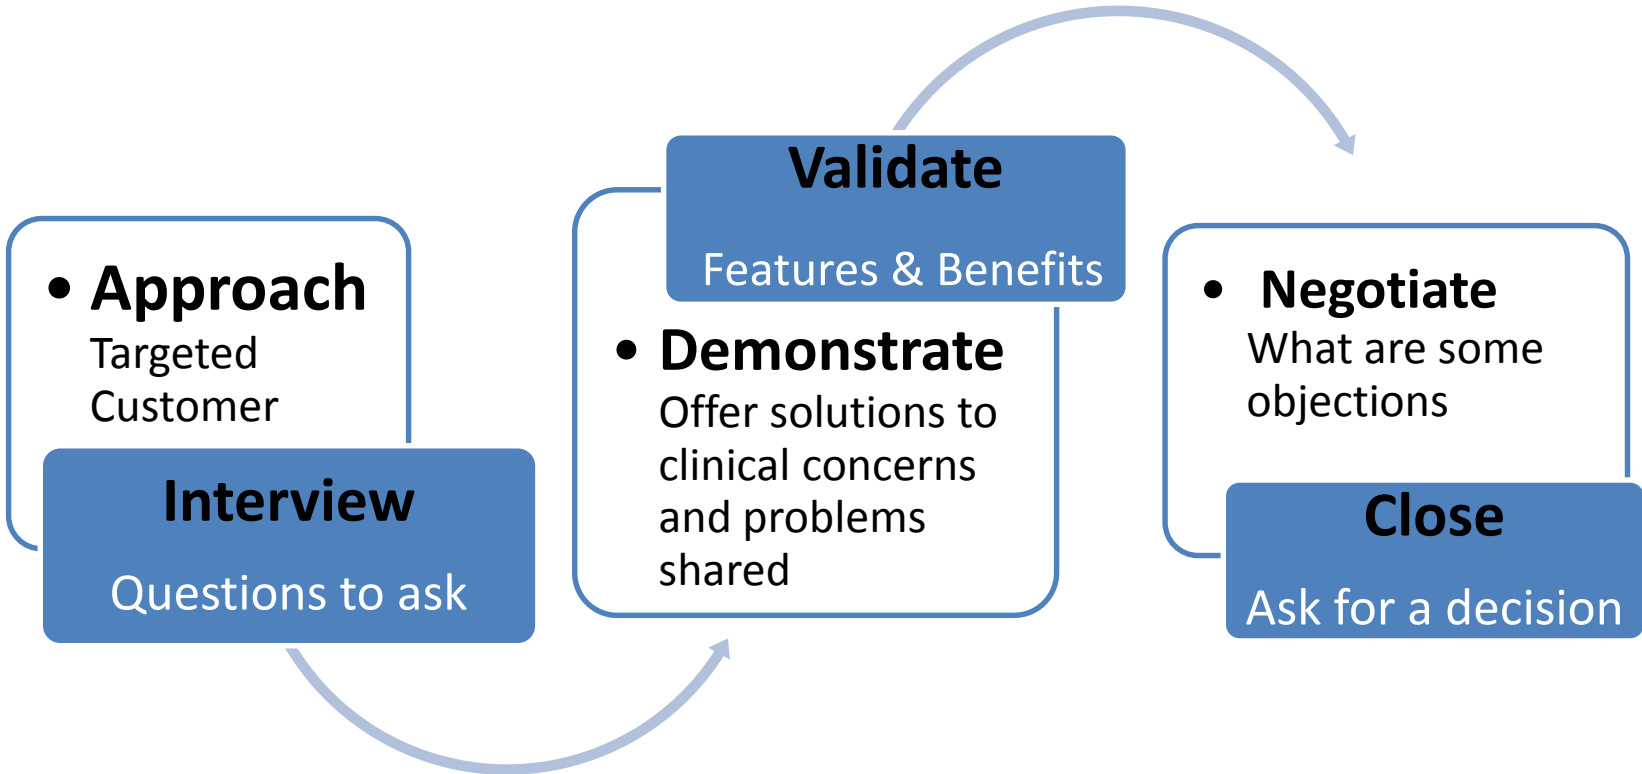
• Approach
Targeted Customer

Interview
Questions to ask

Validate
Features & Benefits

• Demonstrate
Offer solutions to clinical concerns and problems shared

• Negotiate
What are some objections

Close
Ask for a decision